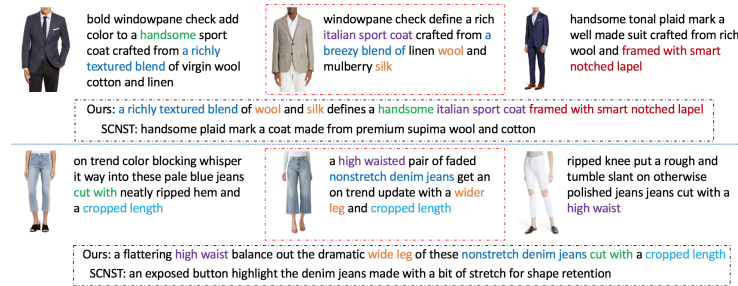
bold windowpane check add color to a handsome sport coat crafted from a richly textured blend of virgin wool cotton and linen

windowpane check define a rich italian sport coat crafted from a breezy blend of linen wool and mulberry silk

handsome tonal plaid mark a well made suit crafted from rich wool and framed with smart notched lapel

Ours: a richly textured blend of wool and silk defines a handsome italian sport coat framed with smart notched lapel
SCNST: handsome plaid mark a coat made from premium supima wool and cotton

on trend color blocking whisper it way into these pale blue jeans cut with neatly ripped hem and a cropped length

a high waisted pair of faded nonstretch denim jeans get an on trend update with a wider leg and cropped length

ripped knee put a rough and tumble slant on otherwise polished jeans jeans cut with a high waist

Ours: a flattering high waist balance out the dramatic wide leg of these nonstretch denim jeans cut with a cropped length
SCNST: an exposed button highlight the denim jeans made with a bit of stretch for shape retention